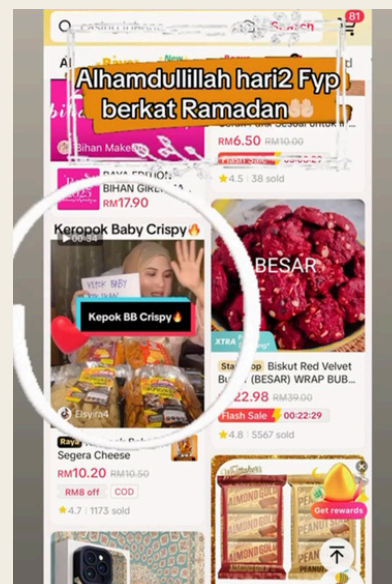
casing iphone
Search
81
All
Raya
New
Alhamdullillah hari2 Fyp berkat Ramadan👏🏼
Bihan Makeup
RM6.50 RM10.00
RAYA EDITION
BIHAN GIRL
RM17.90
4.5 | 38 sold
Keropok Baby Crispy🔥
00:34
KEROPOK BABY CRISPY
Kepok BB Crispy🔥
BESAR
Elsyira4
XTRA
Star Shop Biskut Red Velvet B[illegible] (BESAR) WRAP BUB...
RM22.98 RM39.00
Flash Sale 00:22:29
4.8 | 5567 sold
Raya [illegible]
Segera Cheese
RM10.20 RM10.50
RM8 off
COD
4.7 | 1173 sold
ALMOND GOLD
PEANUT
Get rewards